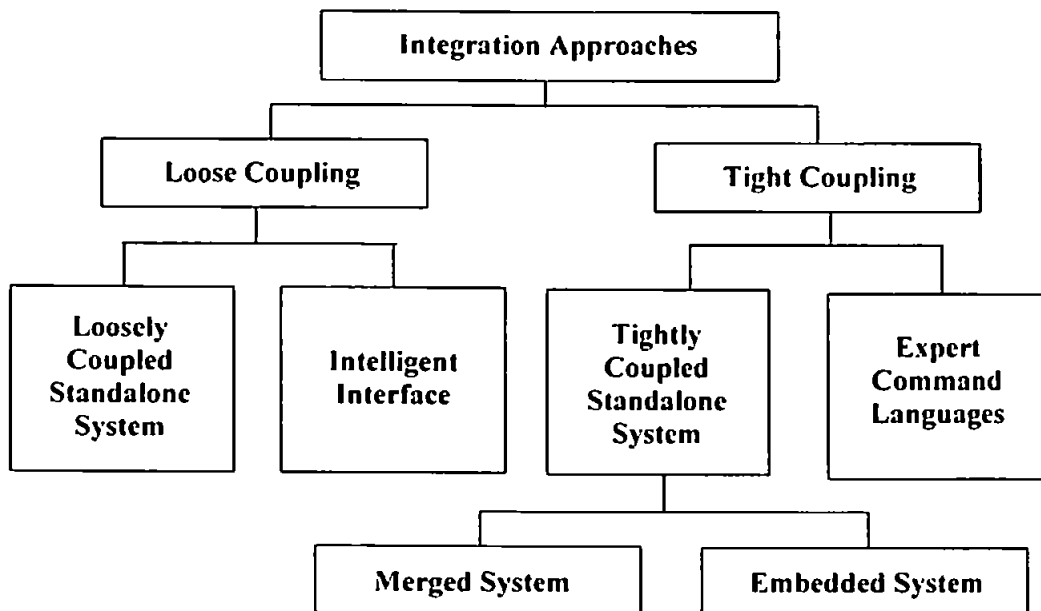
Integration Approaches

Loose Coupling

Tight Coupling

Loosely Coupled Standalone System

Intelligent Interface

Tightly Coupled Standalone System

Expert Command Languages

Merged System

Embedded System